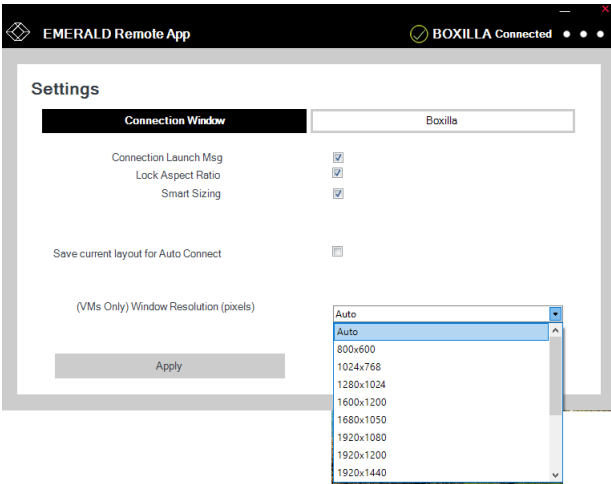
EMERALD Remote App

BOXILLA Connected

Settings

Connection Window

Boxilla

Connection Launch Msg

Lock Aspect Ratio

Smart Sizing

Save current layout for Auto Connect

(VMs Only) Window Resolution (pixels)

Auto

Auto
800x600
1024x768
1280x1024
1600x1200
1680x1050
1920x1080
1920x1200
1920x1440

Apply